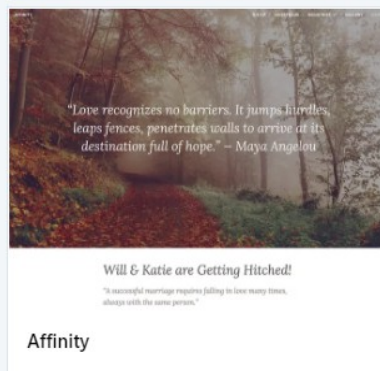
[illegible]

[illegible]

"Love recognizes no barriers. It jumps hurdles, leaps fences, penetrates walls to arrive at its destination full of hope." – Maya Angelou

Will & Katie are Getting Hitched!

"A successful marriage requires falling in love many times, always with the same person."

Affinity